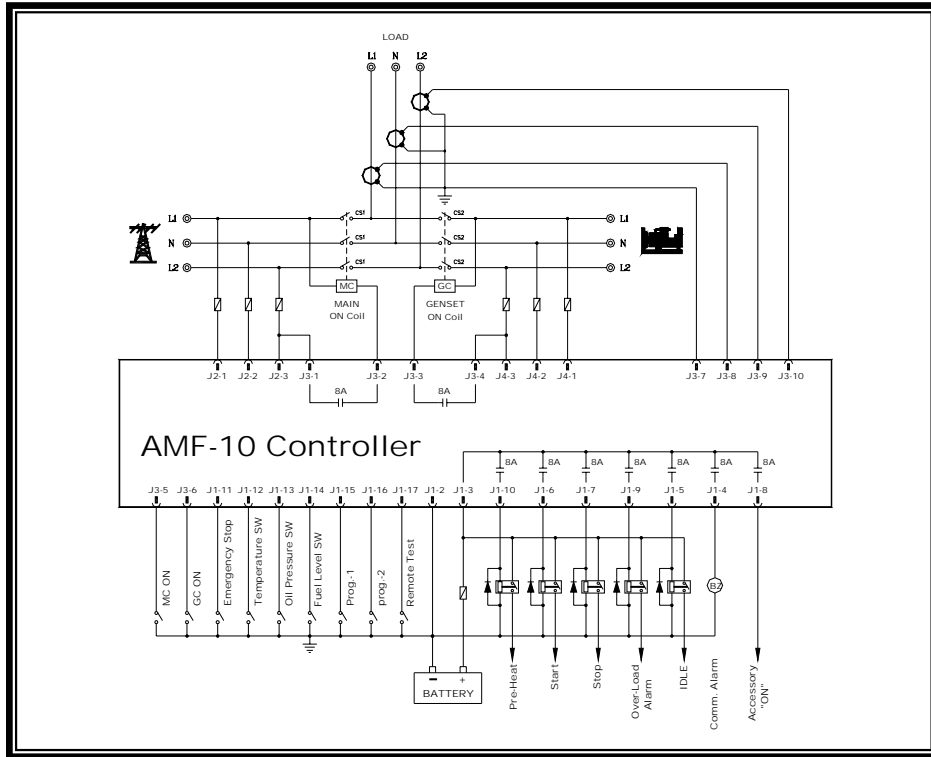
LOAD

L1 N L2

L1
N
L2

CS1
CS1
CS1

CS2
CS2
CS2

L1
N
L2

MC
MAIN
ON Coil

GC
GENSET
ON Coil

J2-1 J2-2 J2-3 J3-1 J3-2 J3-3 J3-4 J4-3 J4-2 J4-1 J3-7 J3-8 J3-9 J3-10

8A
8A

AMF-10 Controller

8A 8A 8A 8A 8A 8A 8A

J3-5 J3-6 J1-11 J1-12 J1-13 J1-14 J1-15 J1-16 J1-17 J1-2 J1-3 J1-10 J1-6 J1-7 J1-9 J1-5 J1-4 J1-8

MC ON
GC ON
Emergency Stop
Temperature SW
Oil Pressure SW
Fuel Level SW
Prog.-1
prog.-2
Remote Test

BZ

-
+
BATTERY

Pre-Heat
Start
Stop
Over-Load Alarm
IDLE
Comm. Alarm
Accessory "ON"